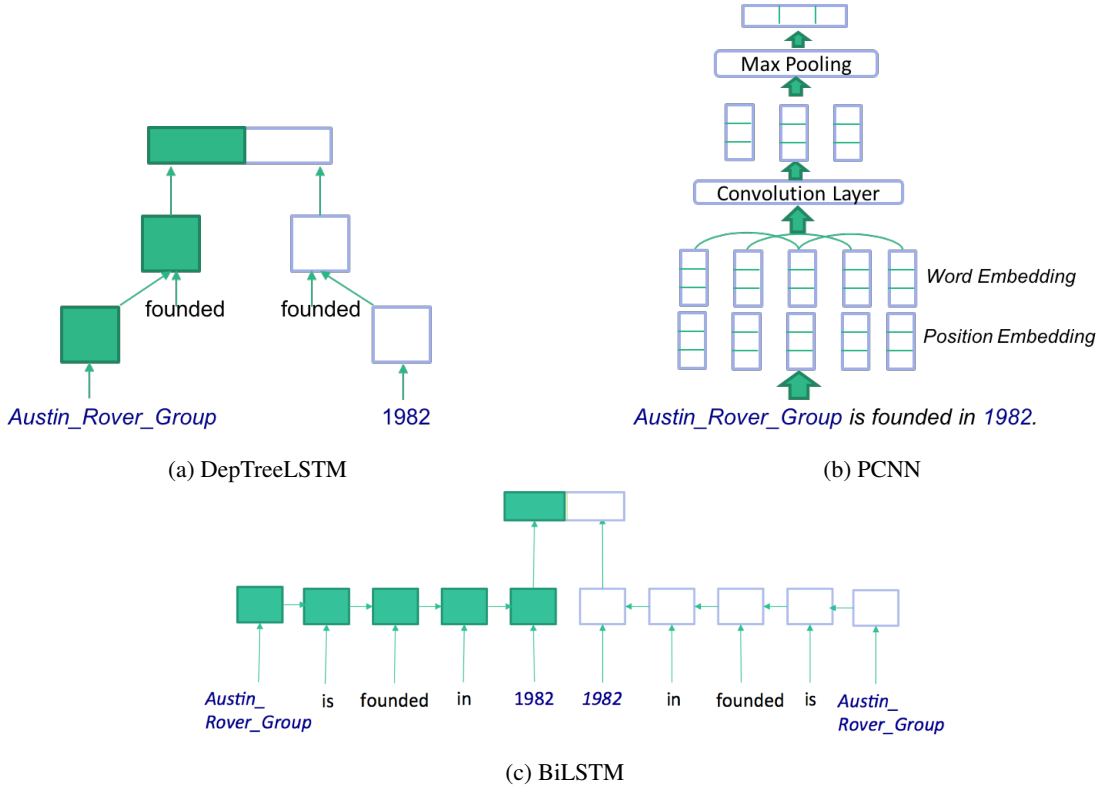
founded

founded

Austin_Rover_Group

1982

(a) DepTreeLSTM

Max Pooling

Convolution Layer

Word Embedding

Position Embedding

Austin_Rover_Group is founded in 1982.

(b) PCNN

Austin_ Rover_Group

is

founded

in

1982

1982

in

founded

is

Austin_ Rover_Group

(c) BiLSTM